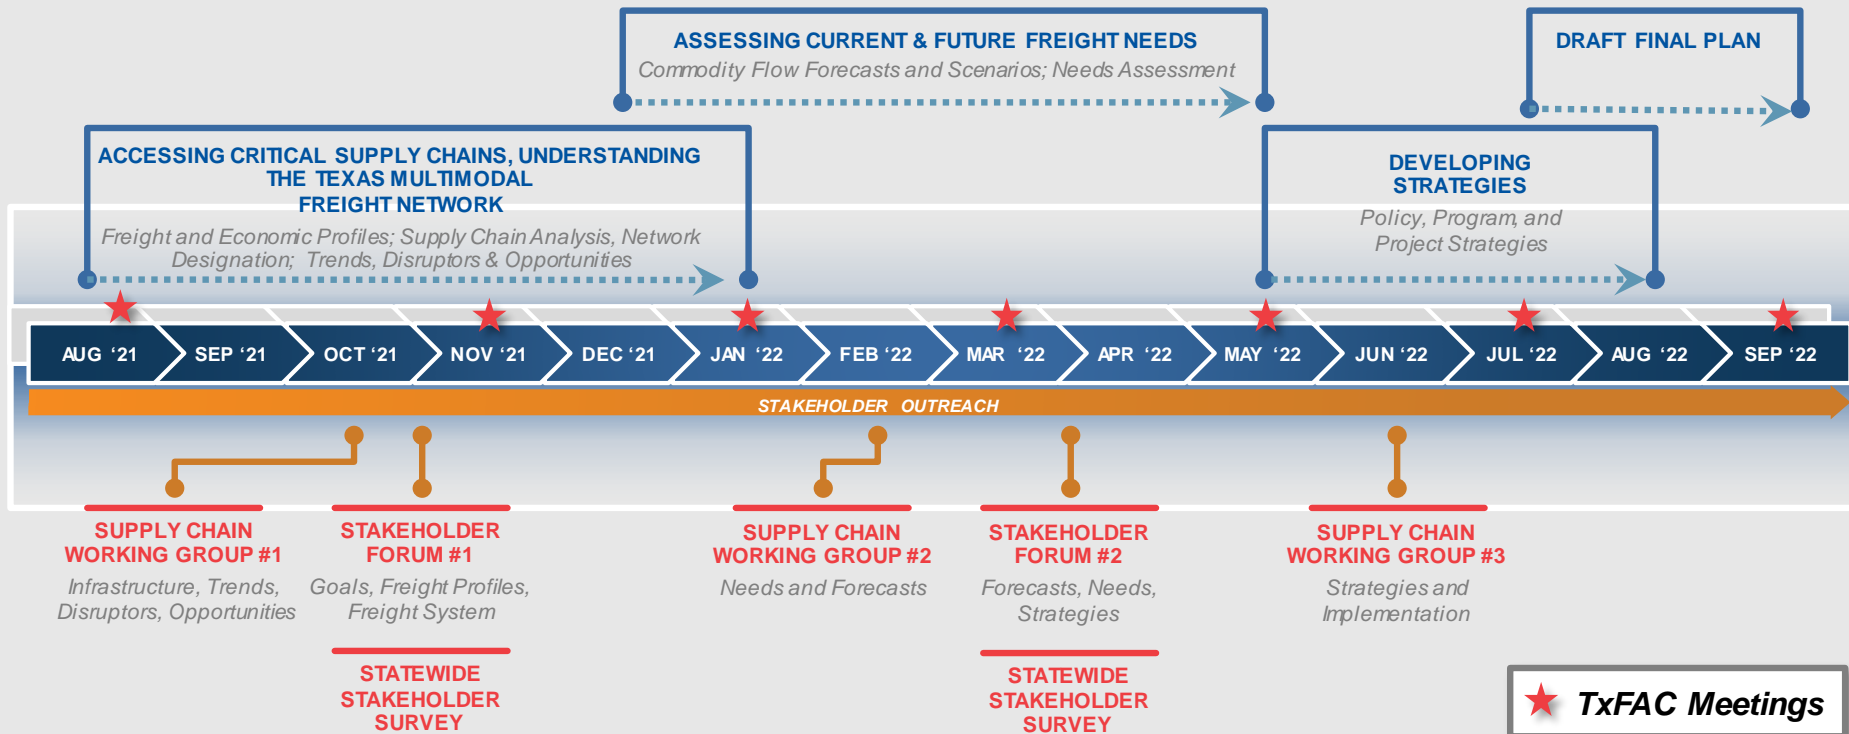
ASSESSING CURRENT & FUTURE FREIGHT NEEDS
Commodity Flow Forecasts and Scenarios; Needs Assessment

DRAFT FINAL PLAN

ACCESSING CRITICAL SUPPLY CHAINS, UNDERSTANDING THE TEXAS MULTIMODAL FREIGHT NETWORK
Freight and Economic Profiles; Supply Chain Analysis, Network Designation; Trends, Disruptors & Opportunities

DEVELOPING STRATEGIES
Policy, Program, and Project Strategies

AUG '21 SEP '21 OCT '21 NOV '21 DEC '21 JAN '22 FEB '22 MAR '22 APR '22 MAY '22 JUN '22 JUL '22 AUG '22 SEP '22

STAKEHOLDER OUTREACH

SUPPLY CHAIN WORKING GROUP #1
Infrastructure, Trends, Disruptors, Opportunities

STAKEHOLDER FORUM #1
Goals, Freight Profiles, Freight System

STATEWIDE STAKEHOLDER SURVEY

SUPPLY CHAIN WORKING GROUP #2
Needs and Forecasts

STAKEHOLDER FORUM #2
Forecasts, Needs, Strategies

STATEWIDE STAKEHOLDER SURVEY

SUPPLY CHAIN WORKING GROUP #3
Strategies and Implementation

TxFAC Meetings